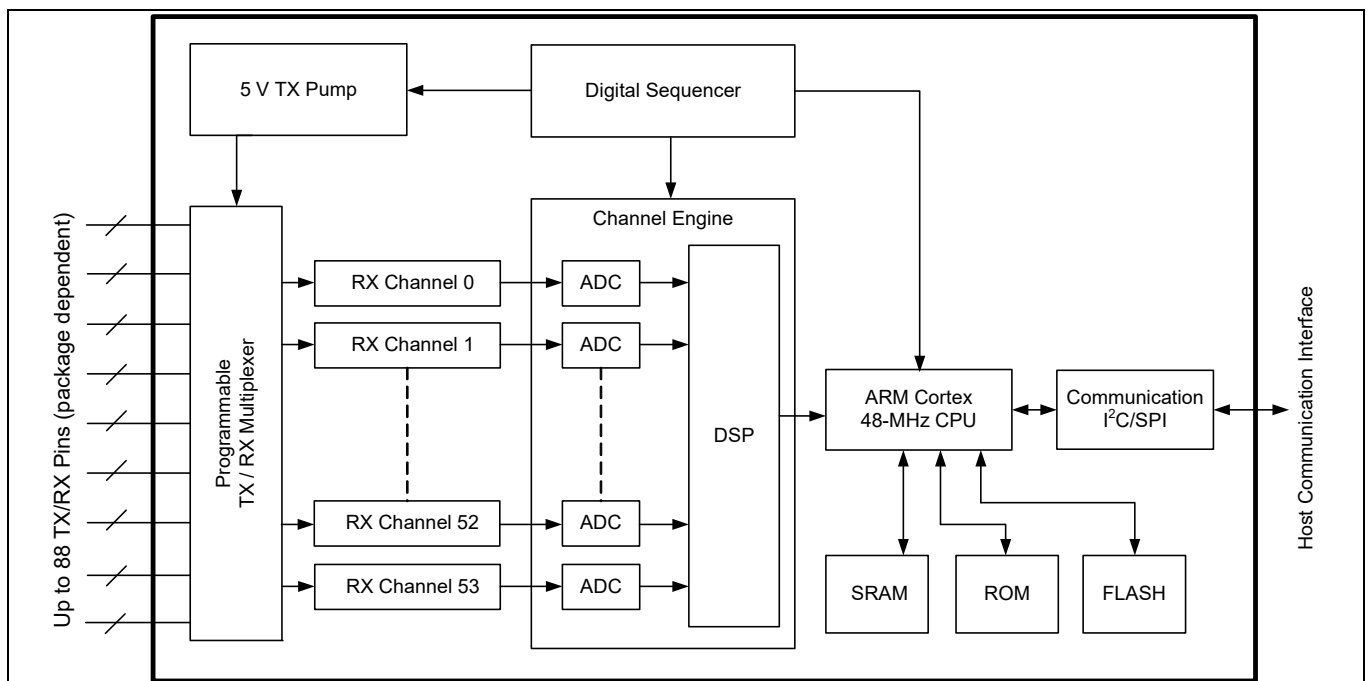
Up to 88 TX/RX Pins (package dependent)

5 V TX Pump

Digital Sequencer

Programmable TX / RX Multiplexer

Channel Engine

RX Channel 0

RX Channel 1

RX Channel 52

RX Channel 53

ADC

ADC

ADC

ADC

DSP

ARM Cortex 48-MHz CPU

Communication $I^2C$/SPI

SRAM

ROM

FLASH

Host Communication Interface